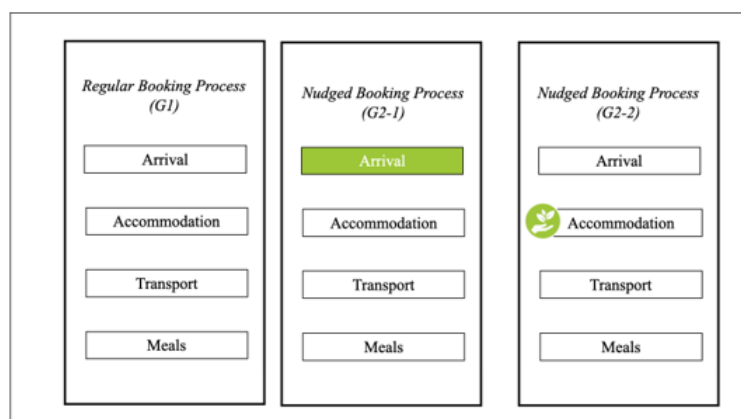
Regular Booking Process (G1)

Arrival

Accommodation

Transport

Meals

Nudged Booking Process (G2-1)

Arrival

Accommodation

Transport

Meals

Nudged Booking Process (G2-2)

Arrival

Accommodation

Transport

Meals